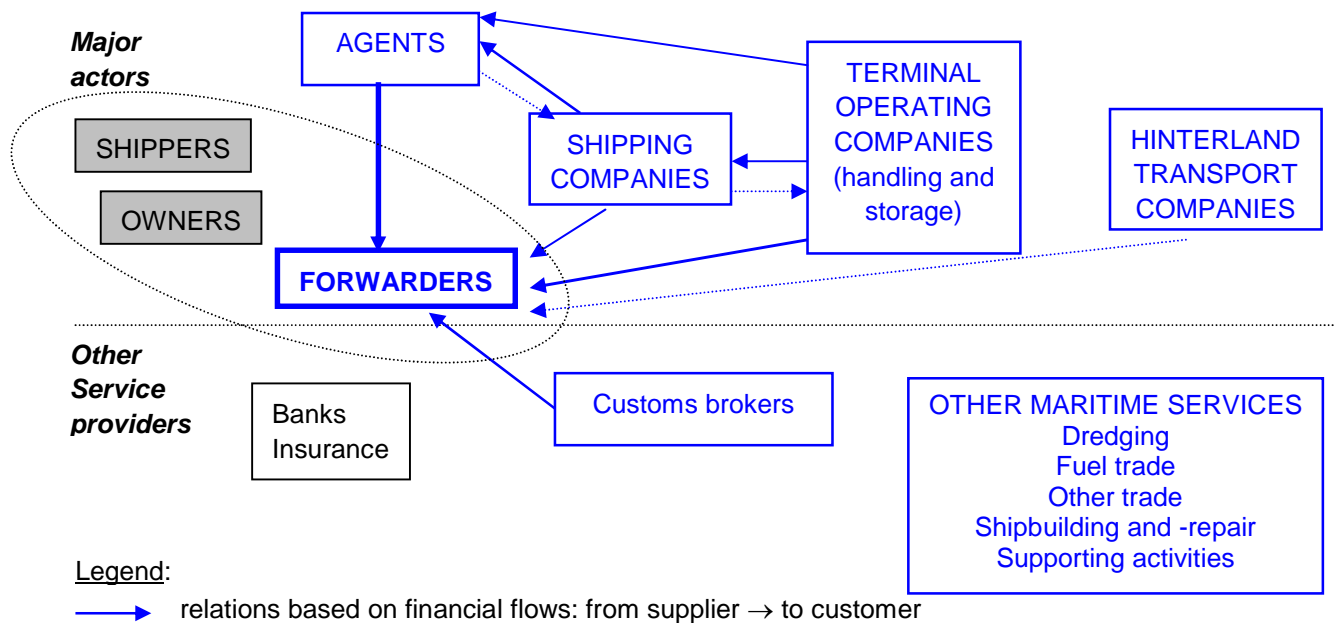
Major actors

AGENTS

TERMINAL OPERATING COMPANIES (handling and storage)

SHIPPERS

SHIPPING COMPANIES

HINTERLAND TRANSPORT COMPANIES

OWNERS

FORWARDERS

Other Service providers

Banks
Insurance

Customs brokers

OTHER MARITIME SERVICES
Dredging
Fuel trade
Other trade
Shipbuilding and -repair
Supporting activities

Legend:

relations based on financial flows: from supplier $\rightarrow$ to customer